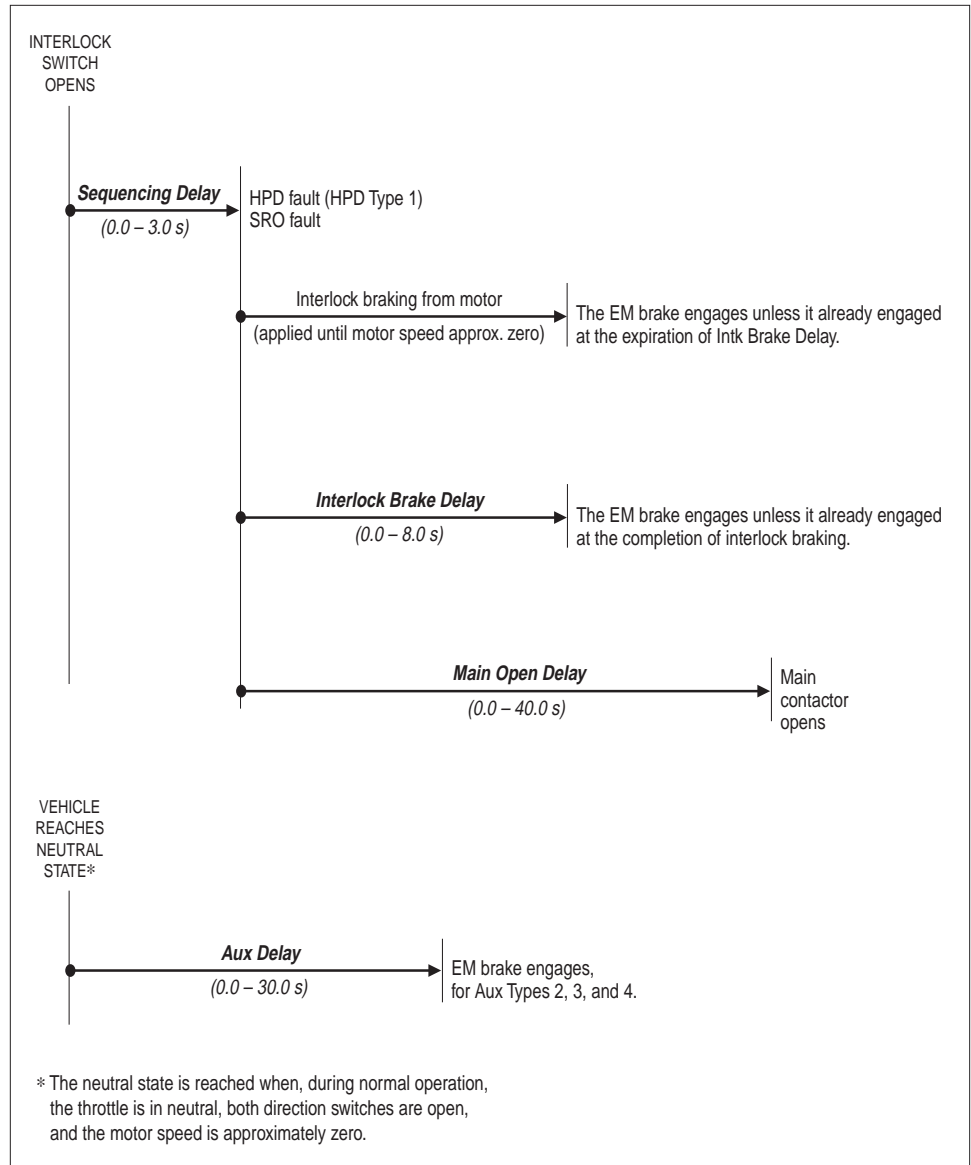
INTERLOCK SWITCH OPENS

Sequencing Delay
(0.0 – 3.0 s)

HPD fault (HPD Type 1)
SRO fault

Interlock braking from motor
(applied until motor speed approx. zero)

The EM brake engages unless it already engaged at the expiration of Intk Brake Delay.

Interlock Brake Delay
(0.0 – 8.0 s)

The EM brake engages unless it already engaged at the completion of interlock braking.

Main Open Delay
(0.0 – 40.0 s)

Main contactor opens

VEHICLE REACHES NEUTRAL STATE*

Aux Delay
(0.0 – 30.0 s)

EM brake engages, for Aux Types 2, 3, and 4.

* The neutral state is reached when, during normal operation, the throttle is in neutral, both direction switches are open, and the motor speed is approximately zero.